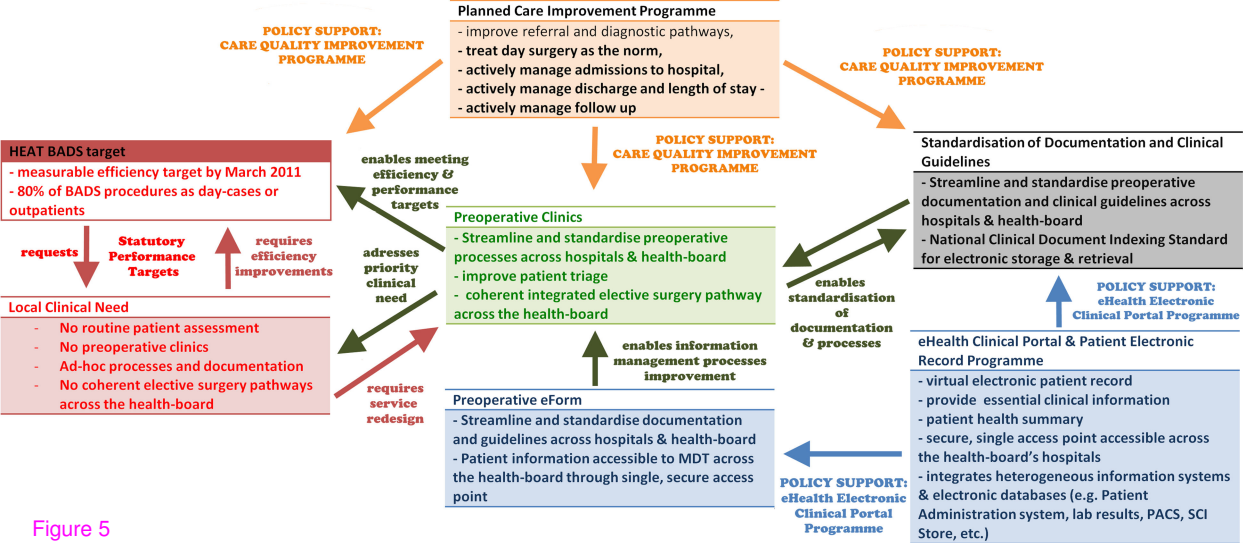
Planned Care Improvement Programme
- improve referral and diagnostic pathways,
- treat day surgery as the norm,
- actively manage admissions to hospital,
- actively manage discharge and length of stay -
- actively manage follow up

POLICY SUPPORT:
CARE QUALITY IMPROVEMENT PROGRAMME

POLICY SUPPORT:
CARE QUALITY IMPROVEMENT PROGRAMME

POLICY SUPPORT:
CARE QUALITY IMPROVEMENT PROGRAMME

HEAT BADS target
- measurable efficiency target by March 2011
- 80% of BADS procedures as day-cases or outpatients

enables meeting efficiency & performance targets

requests

Statutory Performance Targets

requires efficiency improvements

Local Clinical Need
- No routine patient assessment
- No preoperative clinics
- Ad-hoc processes and documentation
- No coherent elective surgery pathways across the health-board

adresses priority clinical need

requires service redesign

Preoperative Clinics
- Streamline and standardise preoperative processes across hospitals & health-board
- improve patient triage
- coherent integrated elective surgery pathway across the health-board

enables information management processes improvement

Preoperative eForm
- Streamline and standardise documentation and guidelines across hospitals & health-board
- Patient information accessible to MDT across the health-board through single, secure access point

Standardisation of Documentation and Clinical Guidelines
- Streamline and standardise preoperative documentation and clinical guidelines across hospitals & health-board
- National Clinical Document Indexing Standard for electronic storage & retrieval

enables standardisation of documentation & processes

POLICY SUPPORT:
eHealth Electronic Clinical Portal Programme

eHealth Clinical Portal & Patient Electronic Record Programme
- virtual electronic patient record
- provide essential clinical information
- patient health summary
- secure, single access point accessible across the health-board's hospitals
- integrates heterogeneous information systems & electronic databases (e.g. Patient Administration system, lab results, PACS, SCI Store, etc.)

POLICY SUPPORT:
eHealth Electronic Clinical Portal Programme

Figure 5